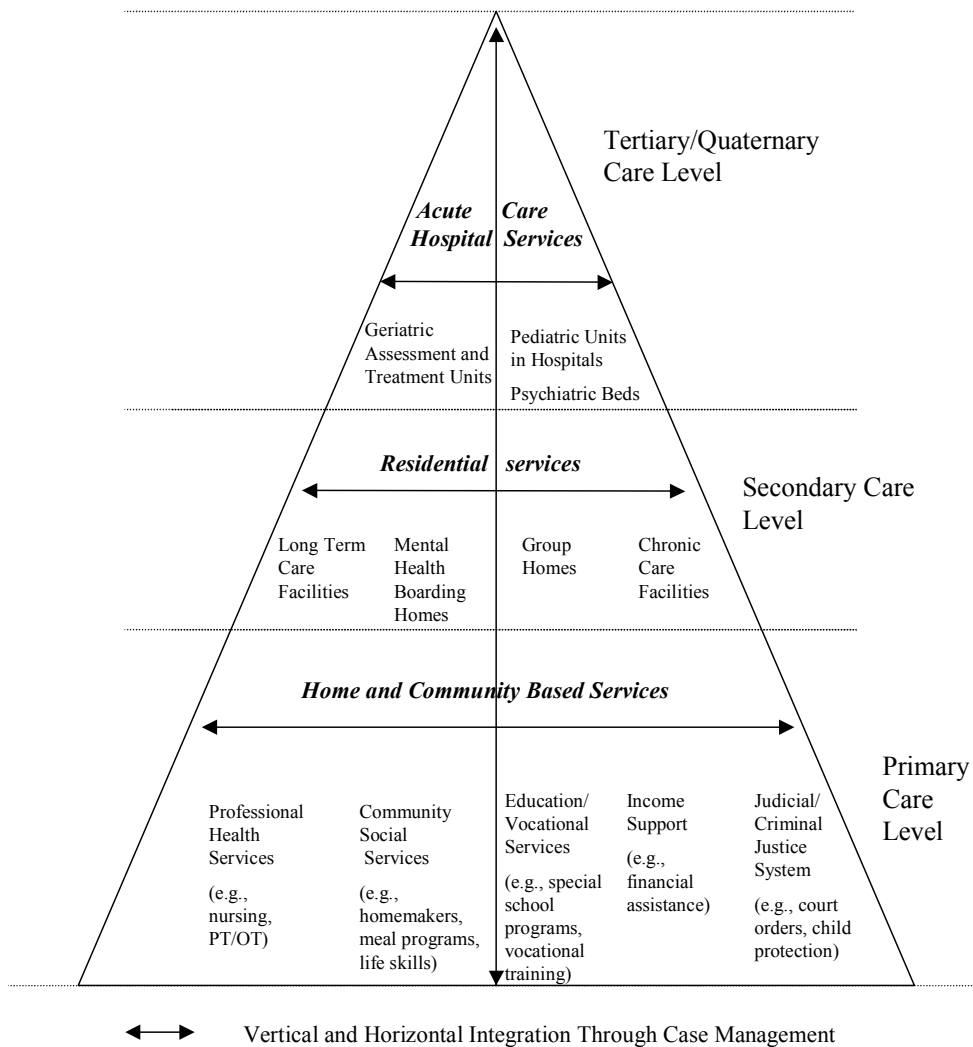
Tertiary/Quaternary Care Level

*Acute Hospital Care Services*

Geriatric Assessment and Treatment Units

Pediatric Units in Hospitals

Psychiatric Beds

*Residential services*

Secondary Care Level

Long Term Care Facilities

Mental Health Boarding Homes

Group Homes

Chronic Care Facilities

*Home and Community Based Services*

Primary Care Level

Professional Health Services

(e.g., nursing, PT/OT)

Community Social Services

(e.g., homemakers, meal programs, life skills)

Education/ Vocational Services

(e.g., special school programs, vocational training)

Income Support

(e.g., financial assistance)

Judicial/ Criminal Justice System

(e.g., court orders, child protection)

Vertical and Horizontal Integration Through Case Management